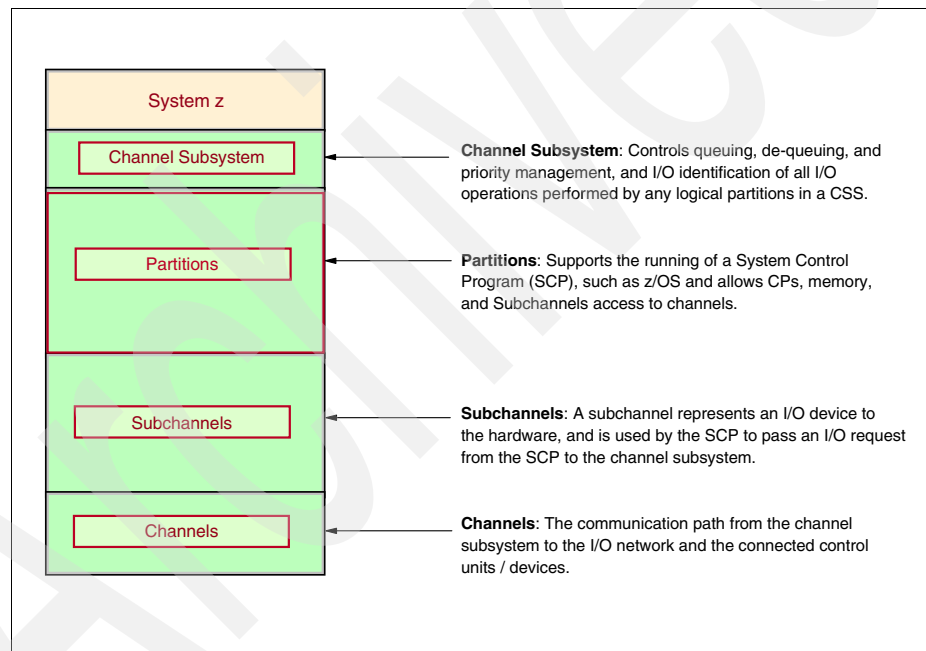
System z

Channel Subsystem

Partitions

Subchannels

Channels

**Channel Subsystem**: Controls queuing, de-queuing, and priority management, and I/O identification of all I/O operations performed by any logical partitions in a CSS.

**Partitions**: Supports the running of a System Control Program (SCP), such as z/OS and allows CPs, memory, and Subchannels access to channels.

**Subchannels**: A subchannel represents an I/O device to the hardware, and is used by the SCP to pass an I/O request from the SCP to the channel subsystem.

**Channels**: The communication path from the channel subsystem to the I/O network and the connected control units / devices.